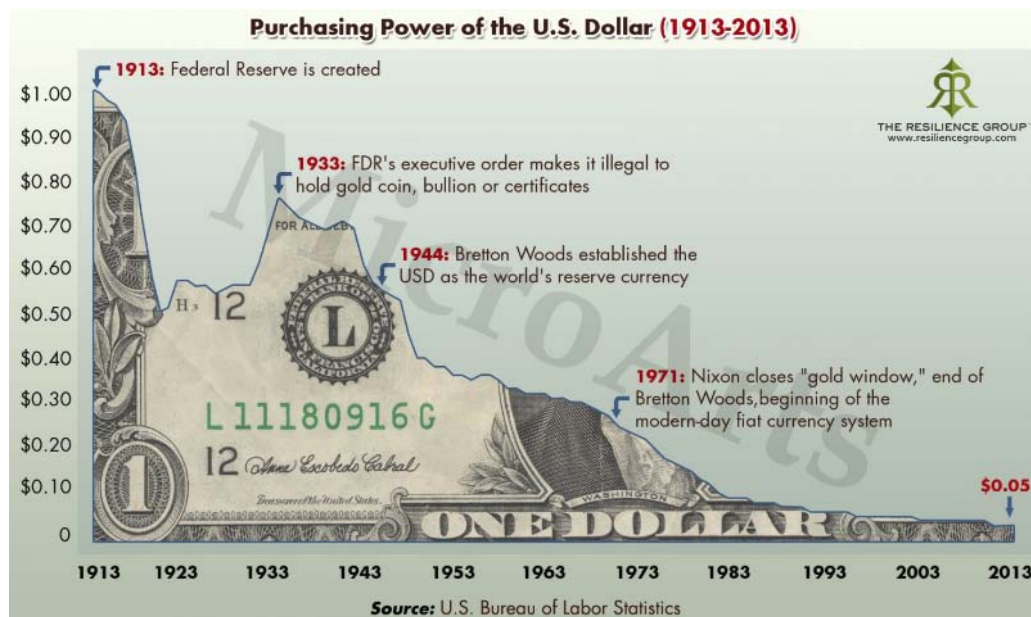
Purchasing Power of the U.S. Dollar (1913-2013)

1913: Federal Reserve is created

THE RESILIENCE GROUP
www.resiliencegroup.com

1933: FDR's executive order makes it illegal to hold gold coin, bullion or certificates

1944: Bretton Woods established the USD as the world's reserve currency

1971: Nixon closes "gold window," end of Bretton Woods,beginning of the modern-day fiat currency system

$0.05

$1.00
$0.90
$0.80
$0.70
$0.60
$0.50
$0.40
$0.30
$0.20
$0.10
0

1913 1923 1933 1943 1953 1963 1973 1983 1993 2003 2013

FOR ALL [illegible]
H 12
L
L 11180916 G
12 Anna Escobedo Cabral
Treasurer of the United States.
1
WASHINGTON
ONE DOLLAR

MicroArts

Source: U.S. Bureau of Labor Statistics